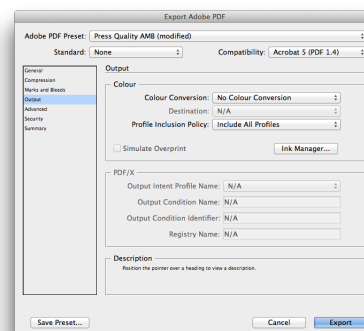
Export Adobe PDF

Adobe PDF Preset: Press Quality AMB (modified)

Standard: None

Compatibility: Acrobat 5 (PDF 1.4)

General
Compression
Marks and Bleeds
Output
Advanced
Security
Summary

Output

Colour

Colour Conversion: No Colour Conversion

Destination: N/A

Profile Inclusion Policy: Include All Profiles

Simulate Overprint

Ink Manager...

PDF/X

Output Intent Profile Name: N/A

Output Condition Name: N/A

Output Condition Identifier: N/A

Registry Name: N/A

Description

Position the pointer over a heading to view a description.

Save Preset...

Cancel

Export